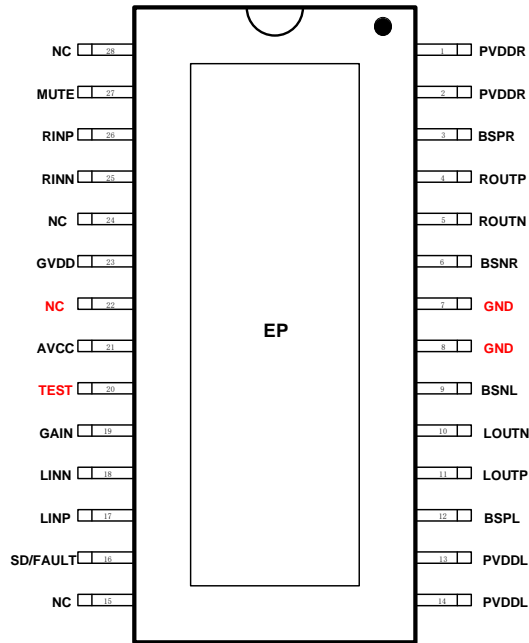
NC 28
MUTE 27
RINP 26
RINN 25
NC 24
GVDD 23
NC 22
AVCC 21
TEST 20
GAIN 19
LINN 18
LINP 17
SD/FAULT 16
NC 15

EP

1 PVDDR
2 PVDDR
3 BSPR
4 ROUTP
5 ROUTN
6 BSNR
7 GND
8 GND
9 BSNL
10 LOUTN
11 LOUTP
12 BSPL
13 PVDDL
14 PVDDL